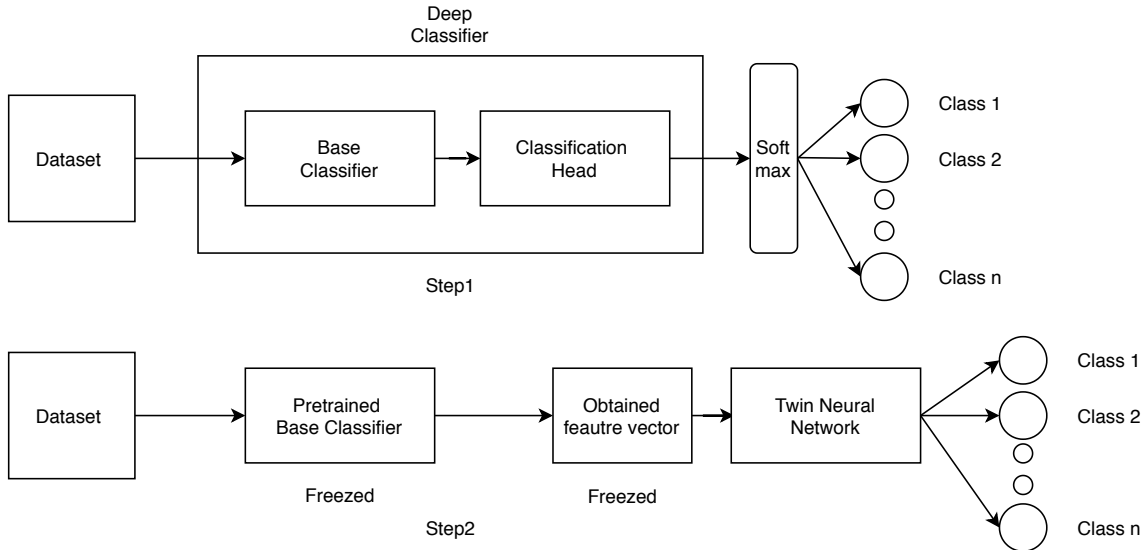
Deep Classifier

Dataset

Base Classifier

Classification Head

Soft max

Class 1

Class 2

Class n

Step1

Dataset

Pretrained Base Classifier

Obtained feautre vector

Twin Neural Network

Class 1

Class 2

Class n

Freezed

Freezed

Step2